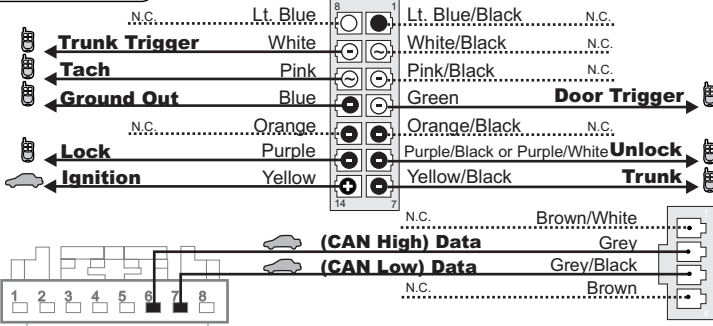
N.C. Lt. Blue 8 1 Lt. Blue/Black N.C.

Trunk Trigger White White/Black N.C.

Tach Pink Pink/Black N.C.

Ground Out Blue Green Door Trigger

N.C. Orange Orange/Black N.C.

Lock Purple Purple/Black or Purple/White Unlock

Ignition Yellow 14 7 Yellow/Black Trunk

N.C. Brown/White

(CAN High) Data Grey

(CAN Low) Data Grey/Black

N.C. Brown

1 2 3 4 5 6 7 8